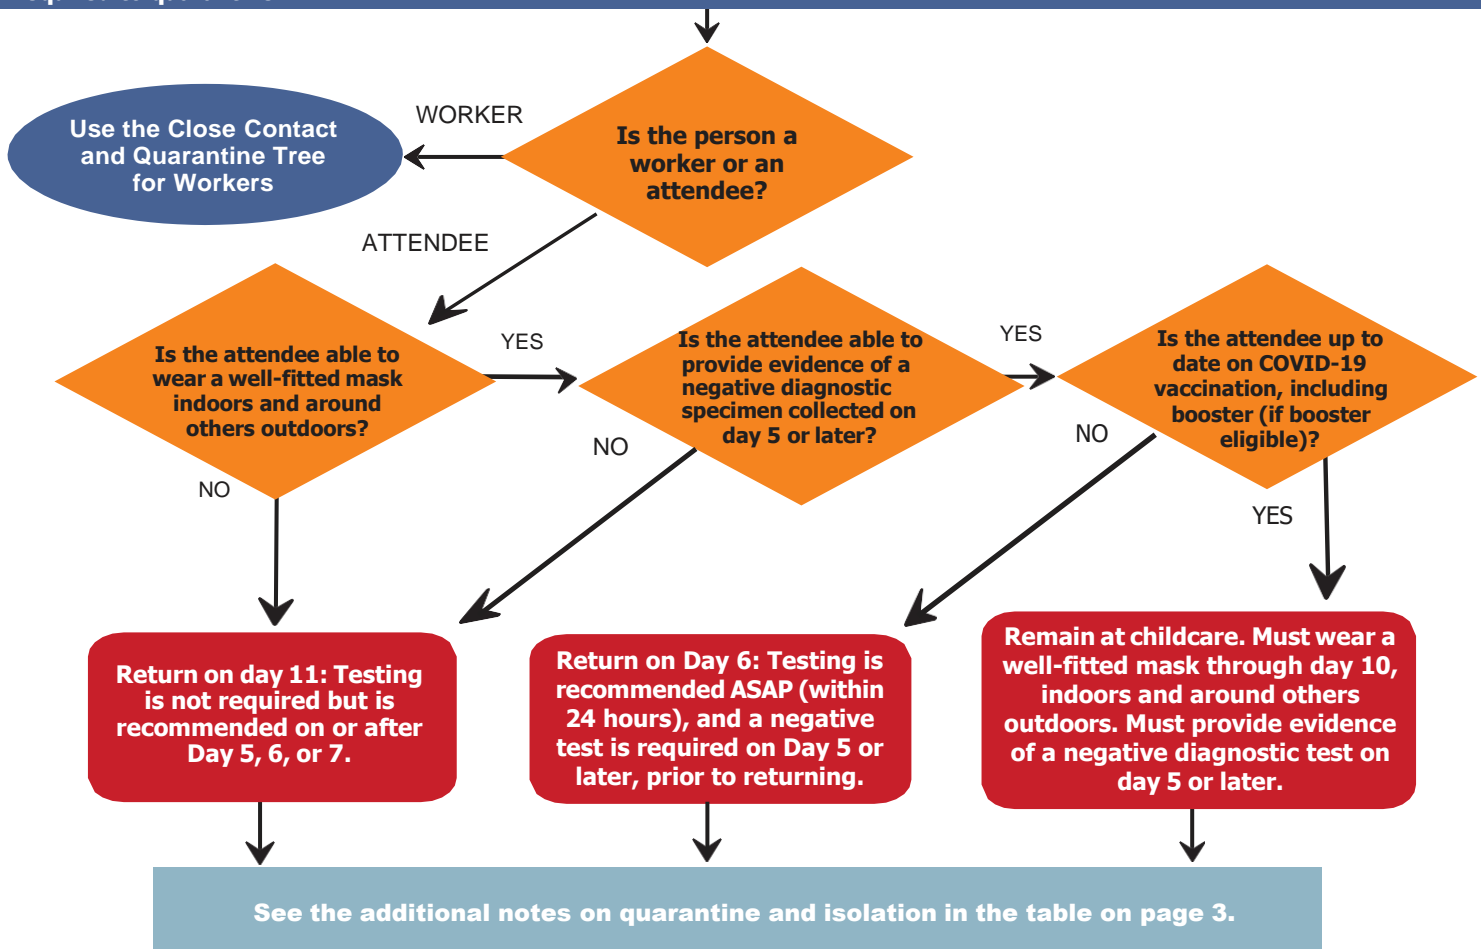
Is the person a worker or an attendee?

WORKER

Use the Close Contact and Quarantine Tree for Workers

ATTENDEE

Is the attendee able to wear a well-fitted mask indoors and around others outdoors?

YES

Is the attendee able to provide evidence of a negative diagnostic specimen collected on day 5 or later?

YES

Is the attendee up to date on COVID-19 vaccination, including booster (if booster eligible)?

NO

NO

NO

YES

Return on day 11: Testing is not required but is recommended on or after Day 5, 6, or 7.

Return on Day 6: Testing is recommended ASAP (within 24 hours), and a negative test is required on Day 5 or later, prior to returning.

Remain at childcare. Must wear a well-fitted mask through day 10, indoors and around others outdoors. Must provide evidence of a negative diagnostic test on day 5 or later.

See the additional notes on quarantine and isolation in the table on page 3.